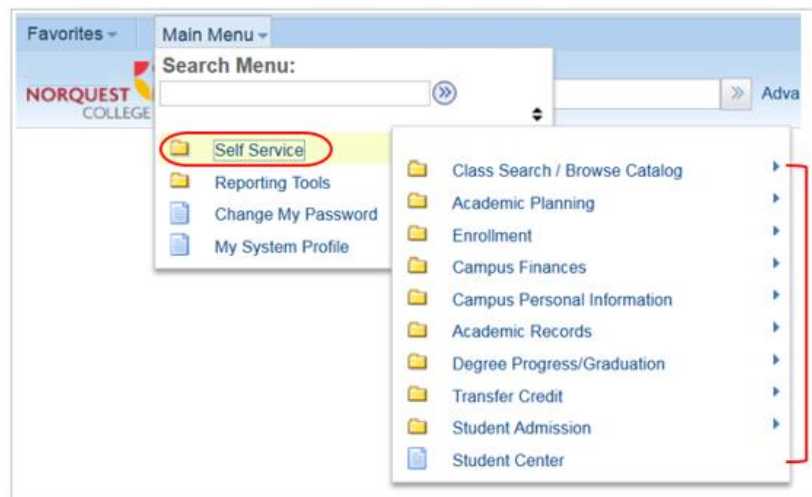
Favorites
Main Menu
Search Menu:
NORQUEST COLLEGE
Adva
Self Service
Reporting Tools
Change My Password
My System Profile
Class Search / Browse Catalog
Academic Planning
Enrollment
Campus Finances
Campus Personal Information
Academic Records
Degree Progress/Graduation
Transfer Credit
Student Admission
Student Center